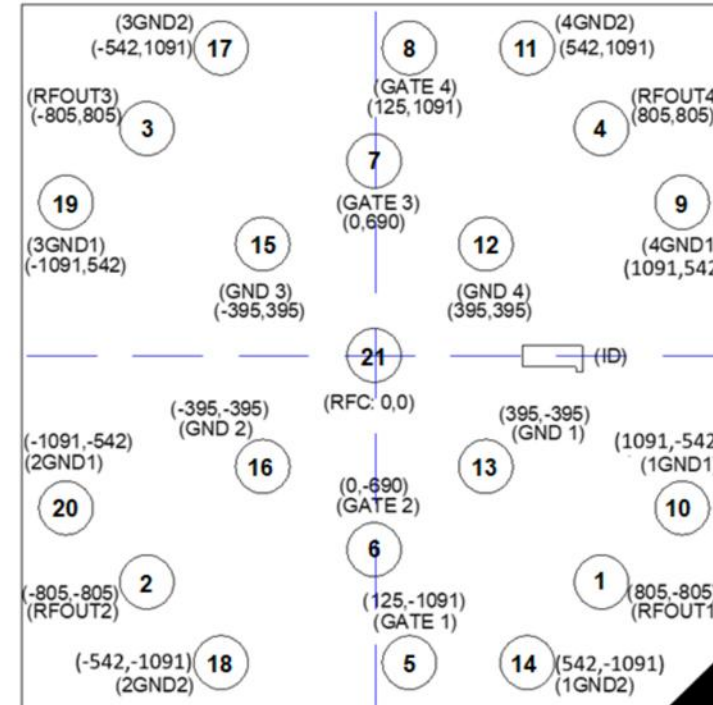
(3GND2)
(-542,1091) 17

8

11 (4GND2)
(542,1091)

(RFOUT3)
(-805,805) 3

(GATE 4)
(125,1091)

(RFOUT4
(805,805)
4

7

19

(GATE 3)
(0,690)

9

(3GND1)
(-1091,542)

15

12

(4GND1
(1091,542

(GND 3)
(-395,395)

(GND 4)
(395,395)

21

(ID)

(RFC: 0,0)

(-395,-395)
(GND 2)

(395,-395)
(GND 1)

(-1091,-542)
(2GND1)

16

13

(1091,-542
(1GND1

(0,-690)
(GATE 2)

20

10

6

2

1

(-805,-805)
(RFOUT2)

(125,-1091)
(GATE 1)

(805,-805
(RFOUT1

(-542,-1091) 18
(2GND2)

5

14 (542,-1091)
(1GND2)